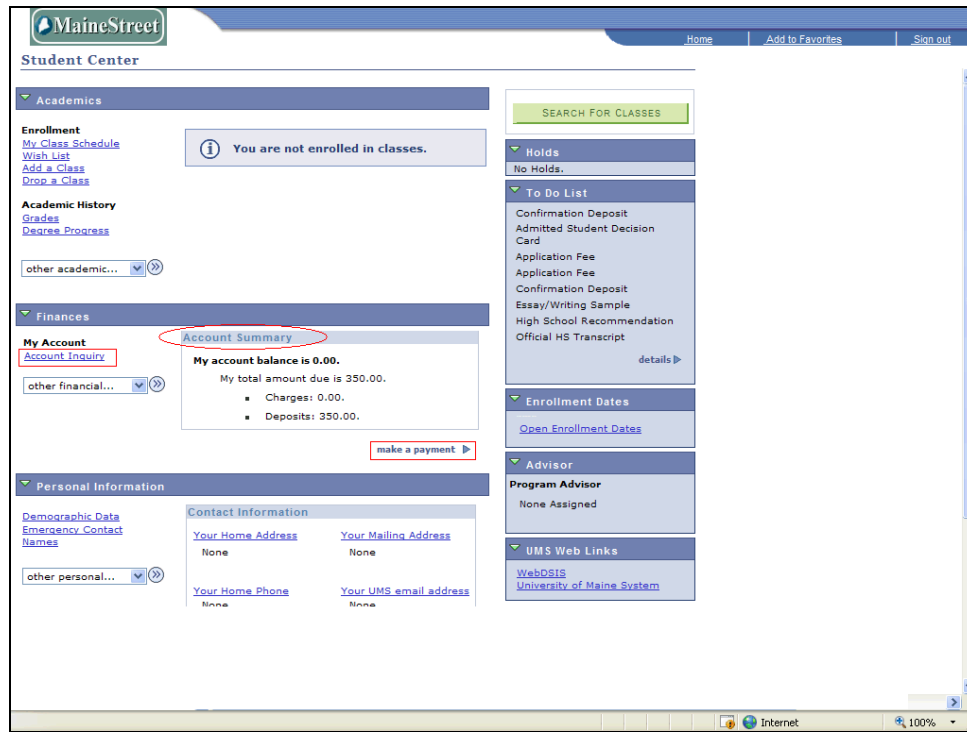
MaineStreet

Home | Add to Favorites | Sign out

Student Center

Academics

Enrollment
My Class Schedule
Wish List
Add a Class
Drop a Class

You are not enrolled in classes.

Academic History
Grades
Degree Progress

other academic...

Finances

My Account
Account Inquiry

other financial...

Account Summary
My account balance is 0.00.
My total amount due is 350.00.
- Charges: 0.00.
- Deposits: 350.00.

make a payment

Personal Information

Demographic Data
Emergency Contact Names

other personal...

Contact Information
Your Home Address
None
Your Mailing Address
None
Your Home Phone
None
Your UMS email address
None

SEARCH FOR CLASSES

Holds
No Holds.

To Do List
Confirmation Deposit
Admitted Student Decision Card
Application Fee
Application Fee
Confirmation Deposit
Essay/Writing Sample
High School Recommendation
Official HS Transcript
details

Enrollment Dates
Open Enrollment Dates

Advisor
Program Advisor
None Assigned

UMS Web Links
WebDSIS
University of Maine System

Internet
100%